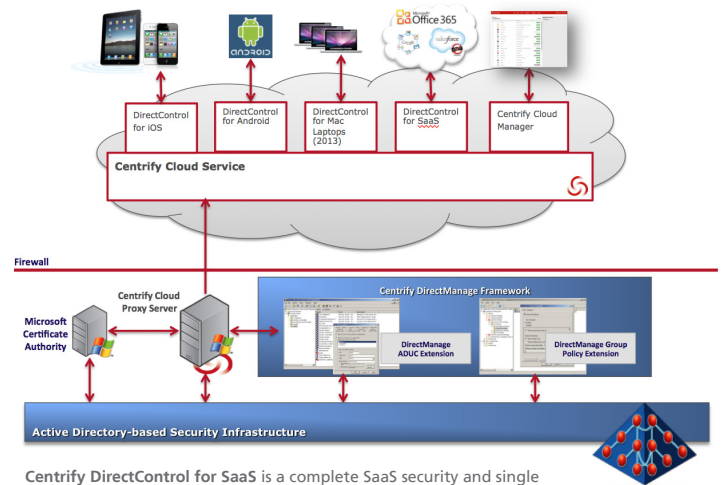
ANDROID

Microsoft Office 365

salesforce

DirectControl for iOS

DirectControl for Android

DirectControl for Mac Laptops (2013)

DirectControl for SaaS

Centrify Cloud Manager

Centrify Cloud Service

Firewall

Microsoft Certificate Authority

Centrify Cloud Proxy Server

Centrify DirectManage Framework

DirectManage ADUC Extension

DirectManage Group Policy Extension

Active Directory-based Security Infrastructure

**Centrify DirectControl for SaaS** is a complete SaaS security and single